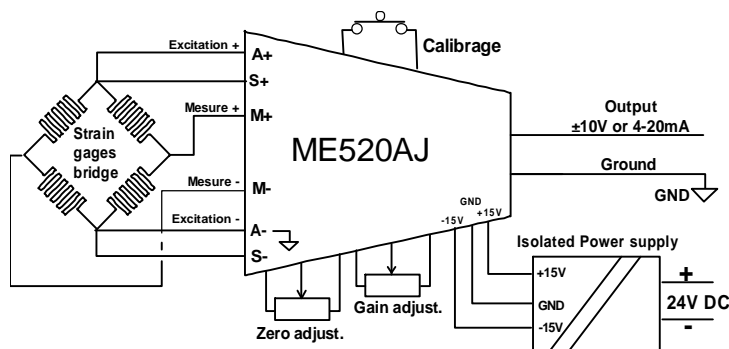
Excitation +

A+

S+

Calibrage

Mesure +

M+

Strain gages bridge

ME520AJ

Output
±10V or 4-20mA

Ground

GND

Mesure -

M-

Excitation -

A-

S-

GND

-15V

+15V

Isolated Power supply

+15V

GND

-15V

+

24V DC

-

Gain adjust.

Zero adjust.